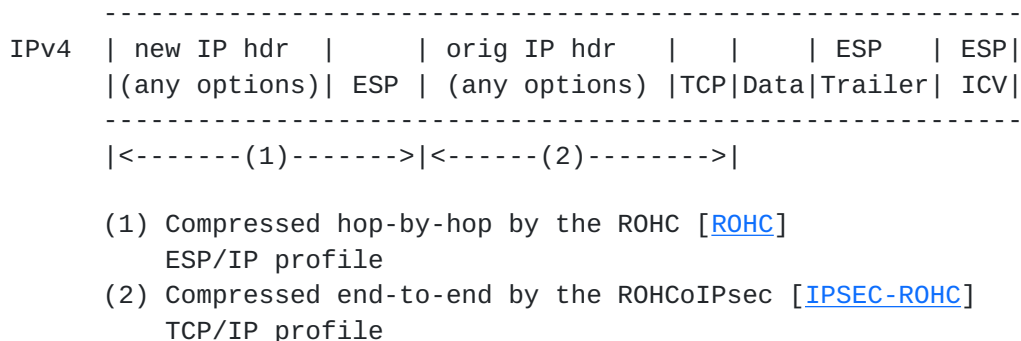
-----------------------------------------------------------
IPv4  | new IP hdr  |     | orig IP hdr   |   |    | ESP   | ESP|
      |(any options)| ESP | (any options) |TCP|Data|Trailer| ICV|
      -----------------------------------------------------------
      |<-------(1)------->|<------(2)-------->|

      (1) Compressed hop-by-hop by the ROHC [ROHC]
          ESP/IP profile
      (2) Compressed end-to-end by the ROHCoIPsec [IPSEC-ROHC]
          TCP/IP profile